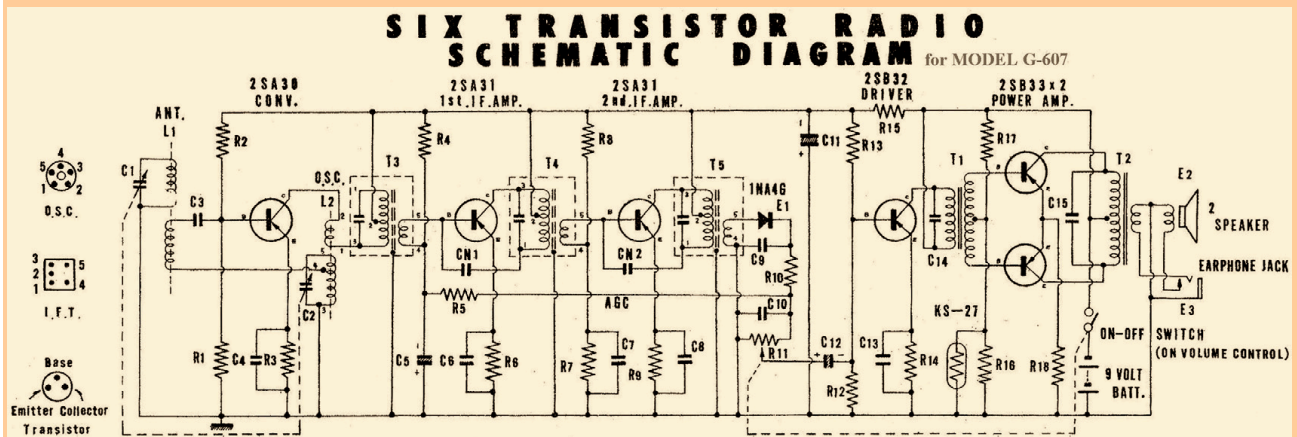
SIX TRANSISTOR RADIO
SCHEMATIC DIAGRAM for MODEL G-607

2SA30
CONV.

2SA31
1st.IF.AMP.

2SA31
2nd.IF.AMP.

2SB32
DRIVER

2SB33x2
POWER AMP.

ANT.
L1

C1
R2
C3
O.S.C.
L2
T3
R4
CN1
T4
R8
CN2
T5
1NA4G
E1
C11
R15
R13
R17
T1
T2
E2
2
SPEAKER
C15
C14
EARPHONE JACK
E3
C9
R10
C10
R11
AGC
R5
C2
R1
C4
R3
C5
C6
R6
R7
C7
R9
C8
C12
R12
C13
R14
KS-27
R16
R18
ON-OFF SWITCH
(ON VOLUME CONTROL)
9 VOLT
BATT.

4
5 3
1 2
O.S.C.

3 5
2
1 4
I.F.T.

Base
Emitter Collector
Transistor